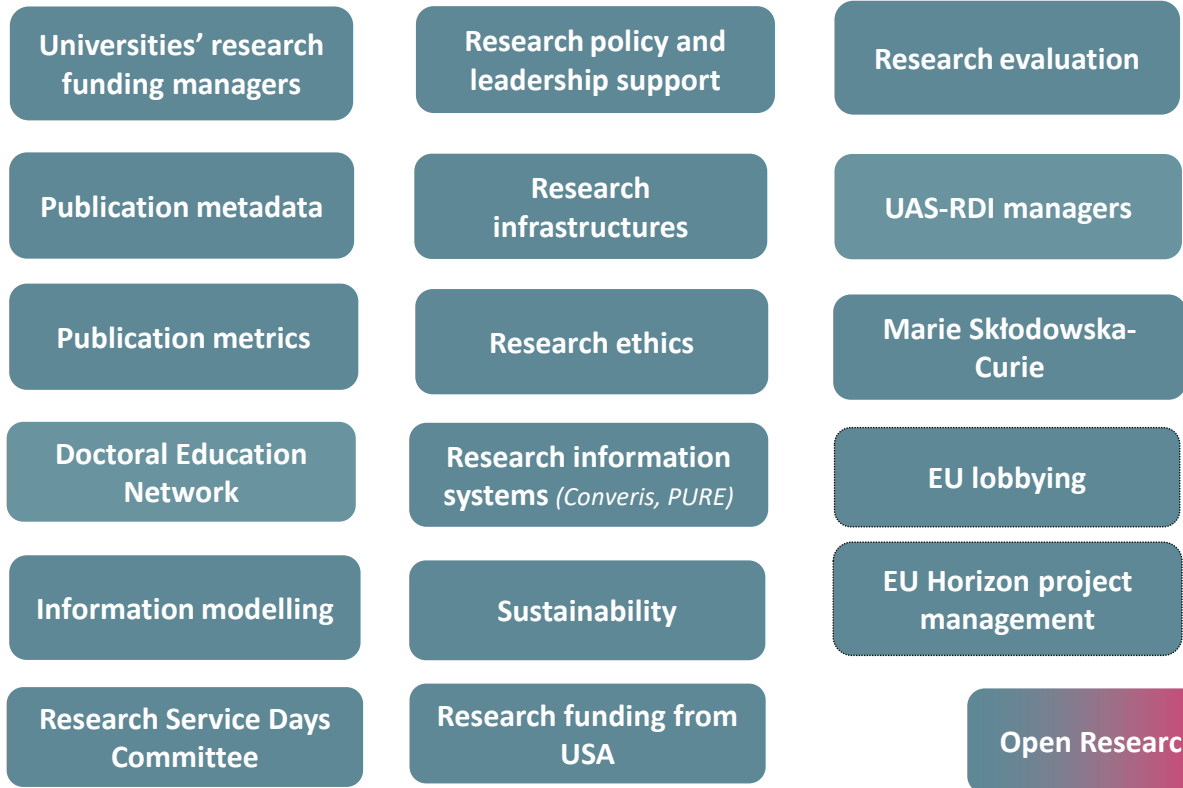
Universities' research funding managers

Research policy and leadership support

Research evaluation

Publication metadata

Research infrastructures

UAS-RDI managers

Publication metrics

Research ethics

Marie Skłodowska-Curie

Doctoral Education Network

Research information systems *(Converis, PURE)*

EU lobbying

Information modelling

Sustainability

EU Horizon project management

Research Service Days Committee

Research funding from USA

Open Researc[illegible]